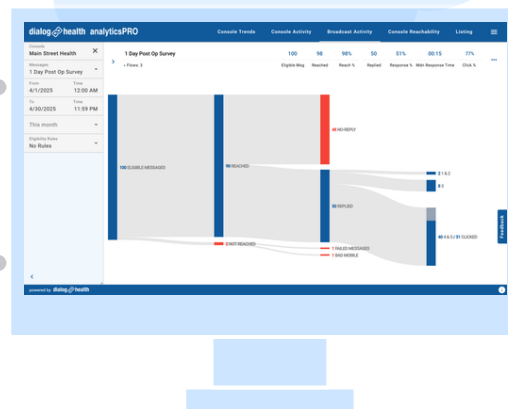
dialog health analyticsPRO

Console Trends Console Activity Broadcast Activity Console Reachability Listing

Console
Main Street Health

Messages
1 Day Post Op Survey

From
4/1/2025

Time
12:00 AM

To
4/30/2025

Time
11:59 PM

This month

Eligibility Rules
No Rules

1 Day Post Op Survey
• Flows: 3

| 100 | 98 | 98% | 50 | 51% | 00:15 | 77% |
|---|---|---|---|---|---|---|
| Eligible Msg | Reached | Reach % | Replied | Response % | Med Response Time | Click % |

100 ELIGIBLE MESSAGES

98 REACHED

2 NOT REACHED

48 NO REPLY

50 REPLIED

1 FAILED MESSAGES

1 BAD MOBILE

2 1 & 2

5 3

43 4 & 5 | 31 CLICKED

Feedback

powered by dialog health